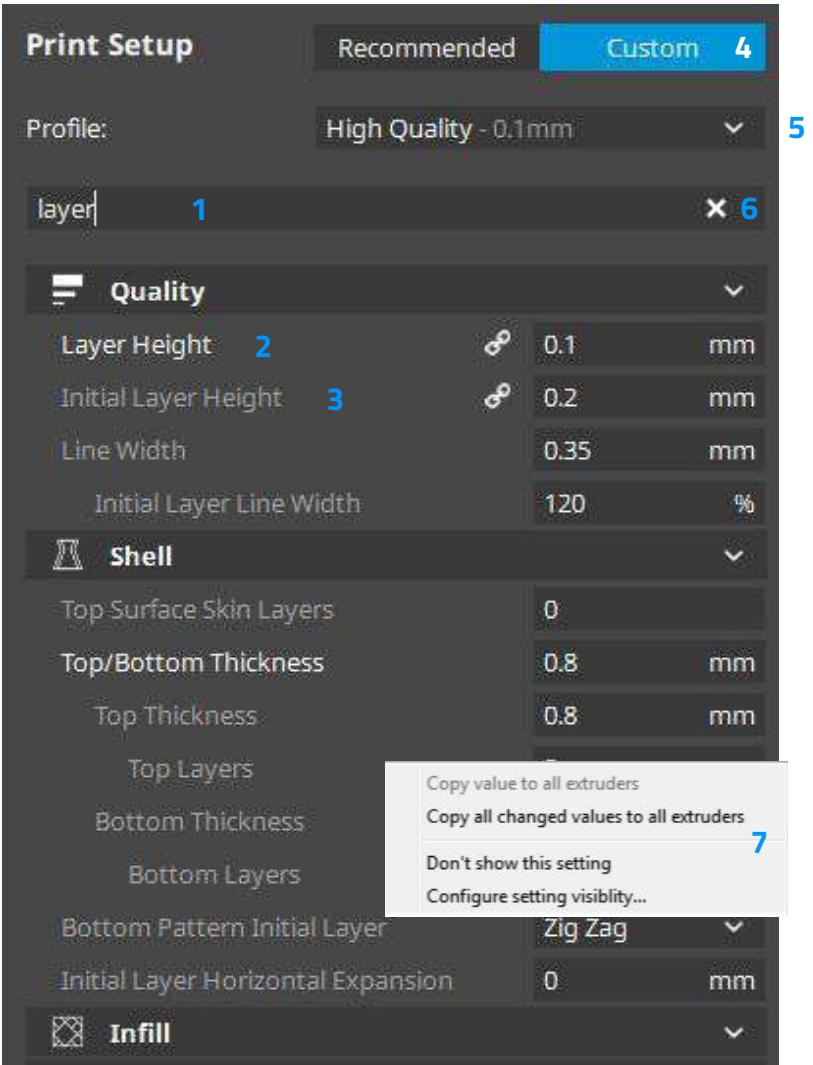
Print Setup
Recommended
Custom 4

Profile: High Quality - 0.1mm 5

layer 1 × 6

Quality

Layer Height 2 0.1 mm
Initial Layer Height 3 0.2 mm
Line Width 0.35 mm
Initial Layer Line Width 120 %

Shell

Top Surface Skin Layers 0
Top/Bottom Thickness 0.8 mm
Top Thickness 0.8 mm
Top Layers
Bottom Thickness
Bottom Layers

Copy value to all extruders
Copy all changed values to all extruders 7
Don't show this setting
Configure setting visiblity...

Bottom Pattern Initial Layer Zig Zag
Initial Layer Horizontal Expansion 0 mm

Infill